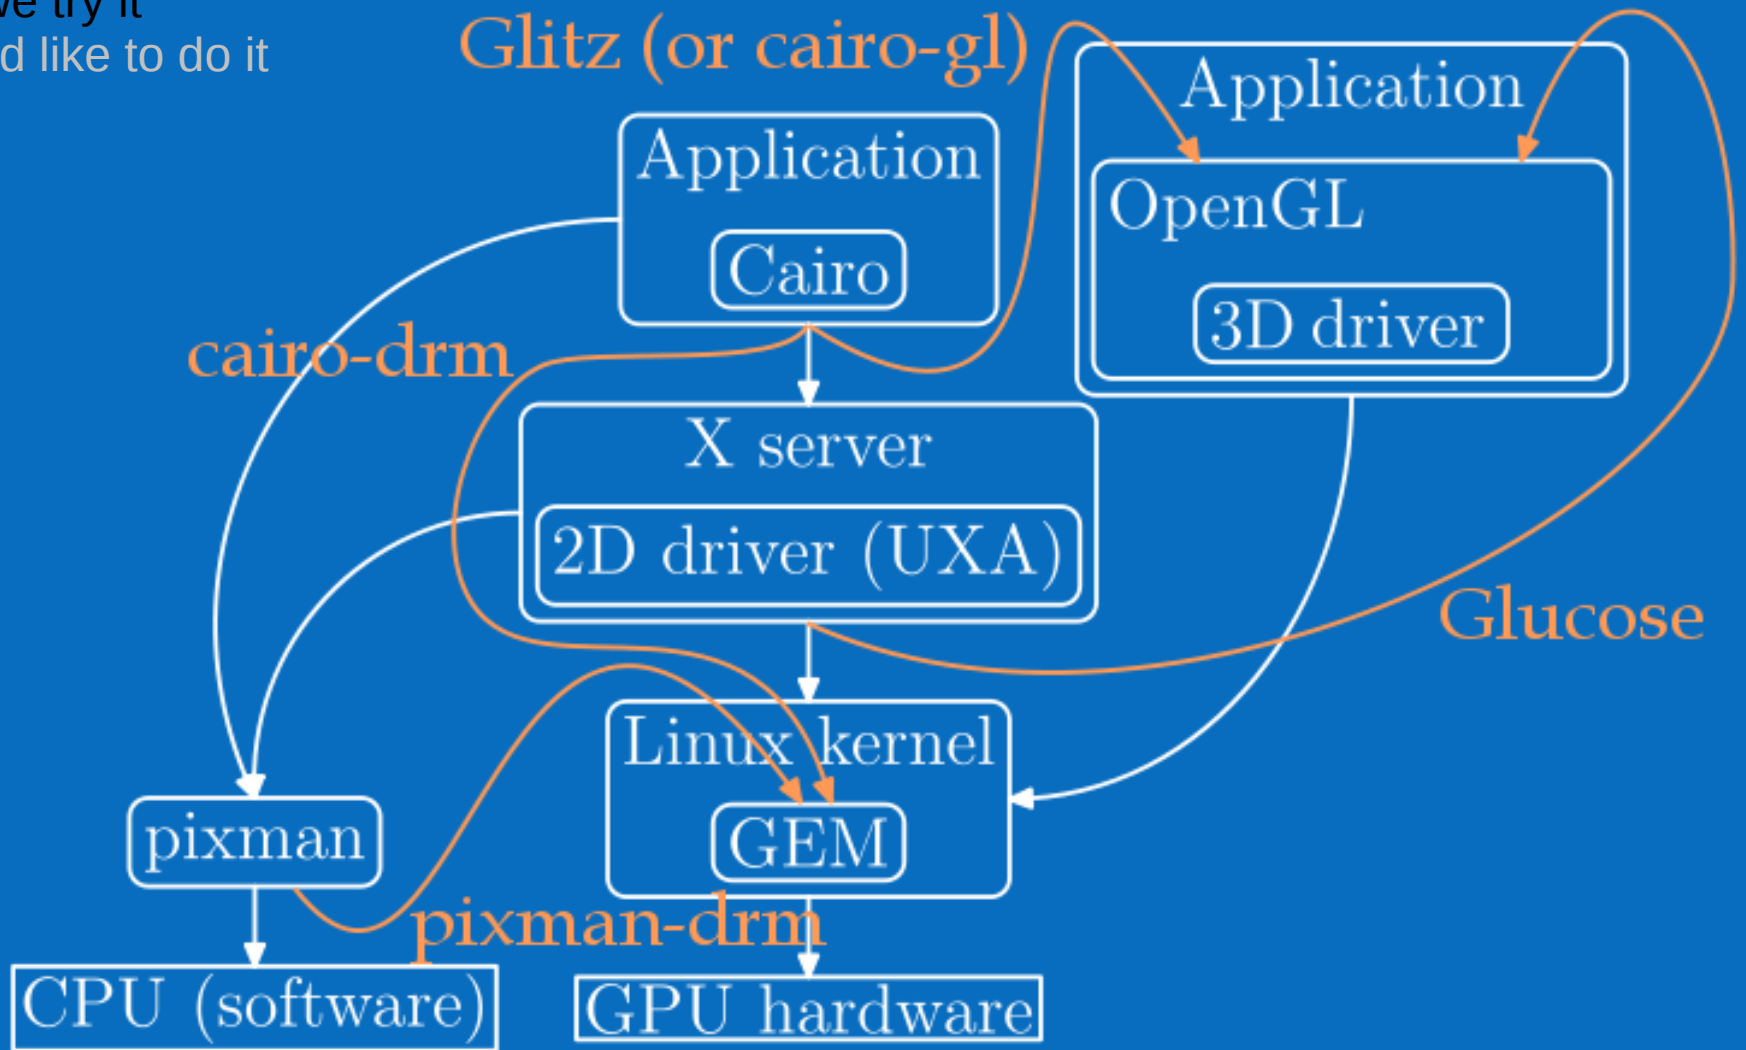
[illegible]ve try it
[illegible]d like to do it

Glitz (or cairo-gl)

Application

Cairo

Application

OpenGL

3D driver

cairo-drm

X server

2D driver (UXA)

Glucose

Linux kernel

GEM

pixman

pixman-drm

CPU (software)

GPU hardware